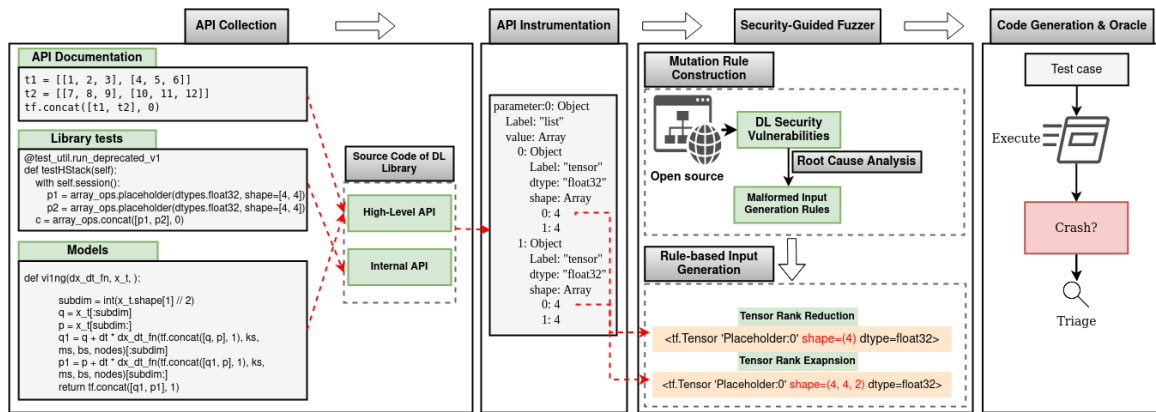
API Collection

API Instrumentation

Security-Guided Fuzzer

Code Generation & Oracle

API Documentation

t1 = [[1, 2, 3], [4, 5, 6]]
t2 = [[7, 8, 9], [10, 11, 12]]
tf.concat([t1, t2], 0)

Library tests

@test_util.run_deprecated_v1
def testHStack(self):
with self.session():
p1 = array_ops.placeholder(dtypes.float32, shape=[4, 4])
p2 = array_ops.placeholder(dtypes.float32, shape=[4, 4])
c = array_ops.concat([p1, p2], 0)

Models

def vi1ng(dx_dt_fn, x_t, ):

subdim = int(x_t.shape[1] // 2)
q = x_t[:subdim]
p = x_t[subdim:]
q1 = q + dt * dx_dt_fn(tf.concat([q, p], 1), ks, ms, bs, nodes)[:subdim]
p1 = p + dt * dx_dt_fn(tf.concat([q1, p], 1), ks, ms, bs, nodes)[subdim:]
return tf.concat([q1, p1], 1)

Source Code of DL Library

High-Level API

Internal API

parameter:0: Object
Label: "list"
value: Array
0: Object
Label: "tensor"
dtype: "float32"
shape: Array
0: 4
1: 4
1: Object
Label: "tensor"
dtype: "float32"
shape: Array
0: 4
1: 4

Mutation Rule Construction

Open source

DL Security Vulnerabilities

Root Cause Analysis

Malformed Input Generation Rules

Rule-based Input Generation

Tensor Rank Reduction

<tf.Tensor 'Placeholder:0' shape=(4) dtype=float32>

Tensor Rank Exapnsion

<tf.Tensor 'Placeholder:0' shape=(4, 4, 2) dtype=float32>

Test case

Execute

Crash?

Triage